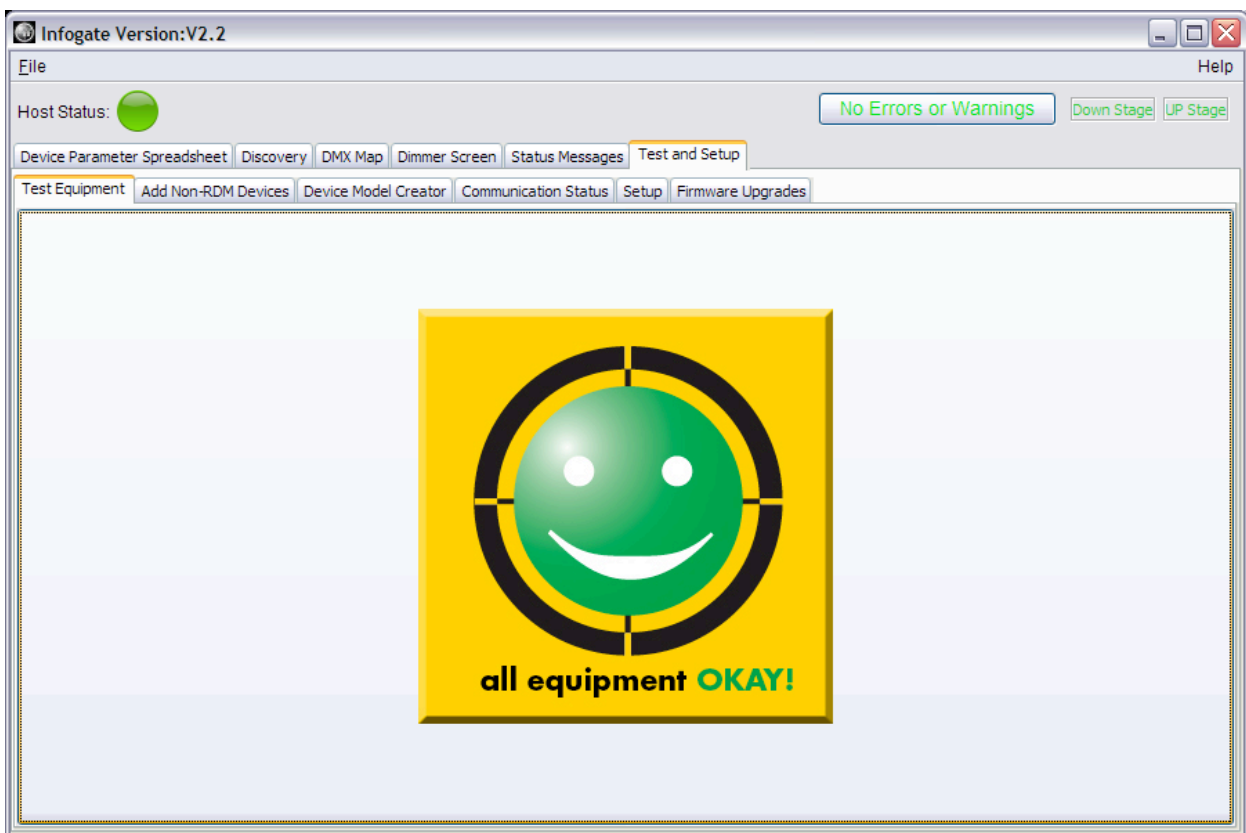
Infogate Version:V2.2

File

Help

Host Status:

No Errors or Warnings

Down Stage

UP Stage

Device Parameter Spreadsheet

Discovery

DMX Map

Dimmer Screen

Status Messages

Test and Setup

Test Equipment

Add Non-RDM Devices

Device Model Creator

Communication Status

Setup

Firmware Upgrades

all equipment OKAY!